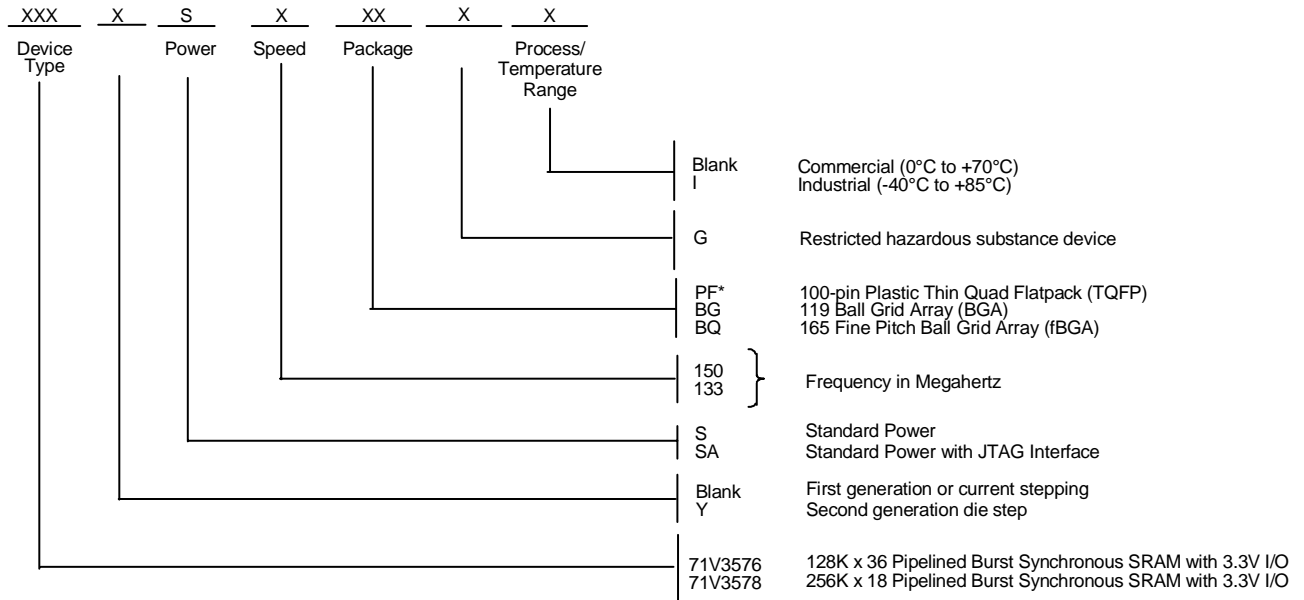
XXX X S X XX X X

Device Type

Power

Speed

Package

Process/ Temperature Range

Blank Commercial (0°C to +70°C)
I Industrial (-40°C to +85°C)

G Restricted hazardous substance device

PF* 100-pin Plastic Thin Quad Flatpack (TQFP)
BG 119 Ball Grid Array (BGA)
BQ 165 Fine Pitch Ball Grid Array (fBGA)

150
133
Frequency in Megahertz

S Standard Power
SA Standard Power with JTAG Interface

Blank First generation or current stepping
Y Second generation die step

71V3576 128K x 36 Pipelined Burst Synchronous SRAM with 3.3V I/O
71V3578 256K x 18 Pipelined Burst Synchronous SRAM with 3.3V I/O